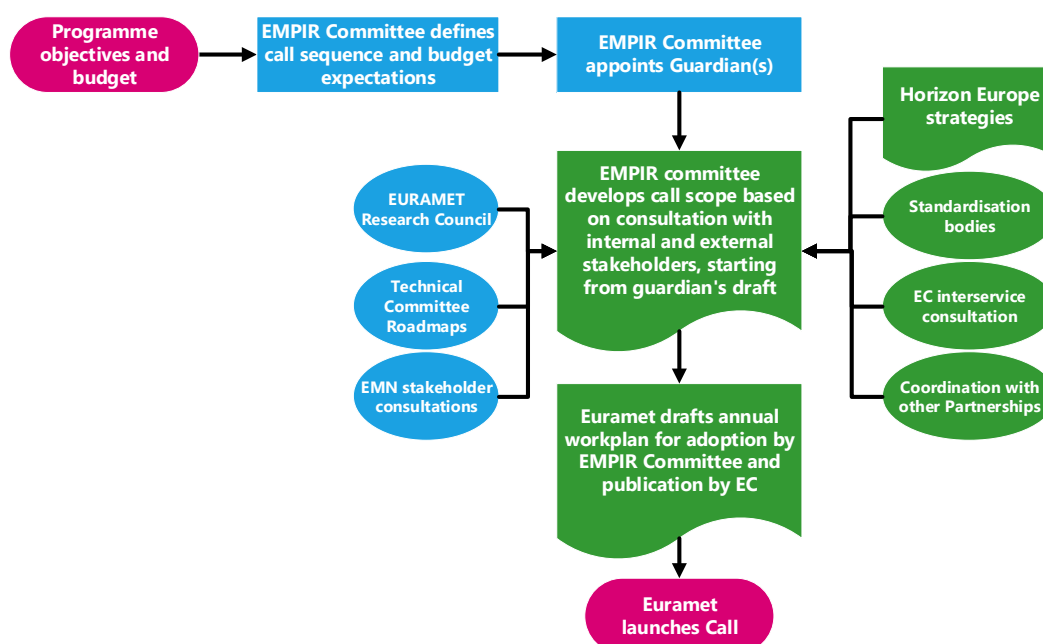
Programme objectives and budget

EMPIR Committee defines call sequence and budget expectations

EMPIR Committee appoints Guardian(s)

Horizon Europe strategies

EURAMET Research Council

EMPIR committee develops call scope based on consultation with internal and external stakeholders, starting from guardian's draft

Standardisation bodies

Technical Committee Roadmaps

EC interservice consultation

EMN stakeholder consultations

Coordination with other Partnerships

Euramet drafts annual workplan for adoption by EMPIR Committee and publication by EC

Euramet launches Call